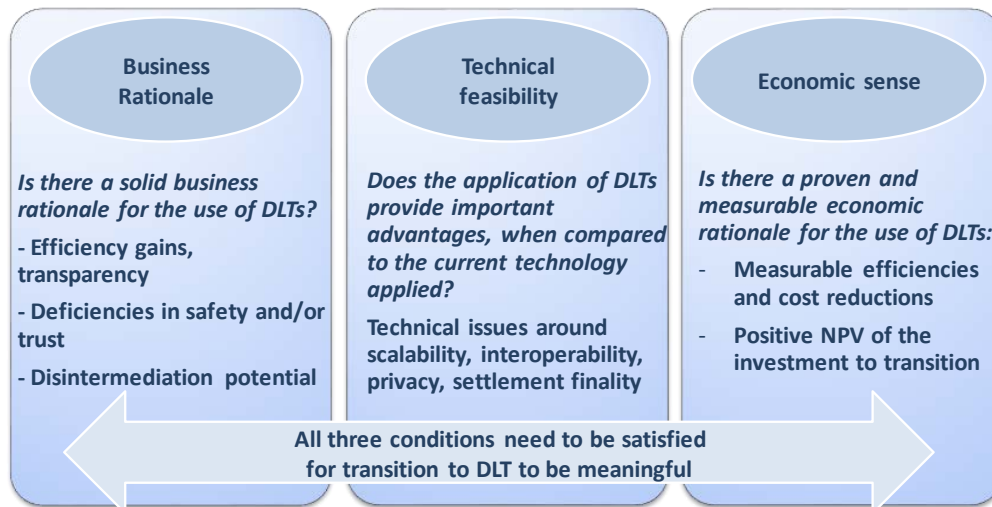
Business Rationale

Is there a solid business rationale for the use of DLTs?

- Efficiency gains, transparency

- Deficiencies in safety and/or trust

- Disintermediation potential

Technical feasibility

Does the application of DLTs provide important advantages, when compared to the current technology applied?

Technical issues around scalability, interoperability, privacy, settlement finality

Economic sense

Is there a proven and measurable economic rationale for the use of DLTs:

- Measurable efficiencies and cost reductions

- Positive NPV of the investment to transition

All three conditions need to be satisfied for transition to DLT to be meaningful